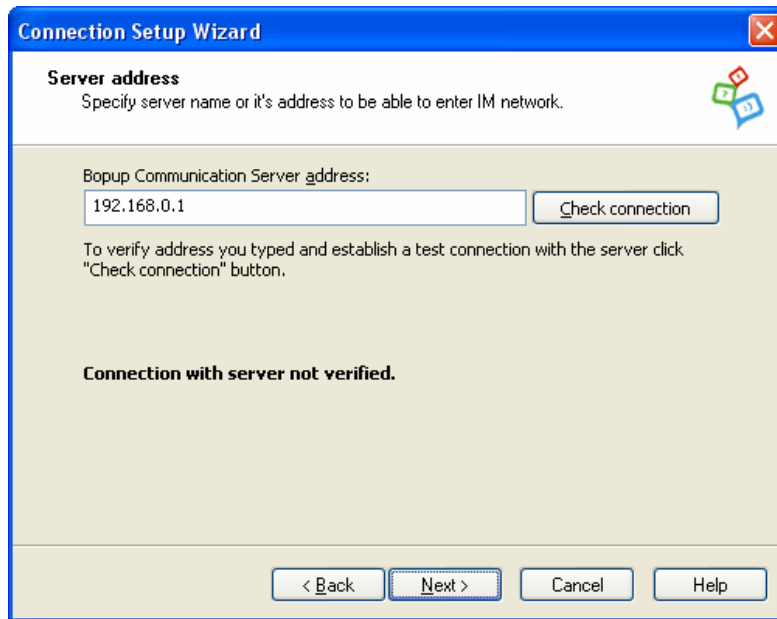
Connection Setup Wizard

Server address
Specify server name or it's address to be able to enter IM network.

Bopup Communication Server address:

192.168.0.1

Check connection

To verify address you typed and establish a test connection with the server click "Check connection" button.

Connection with server not verified.

< Back

Next >

Cancel

Help